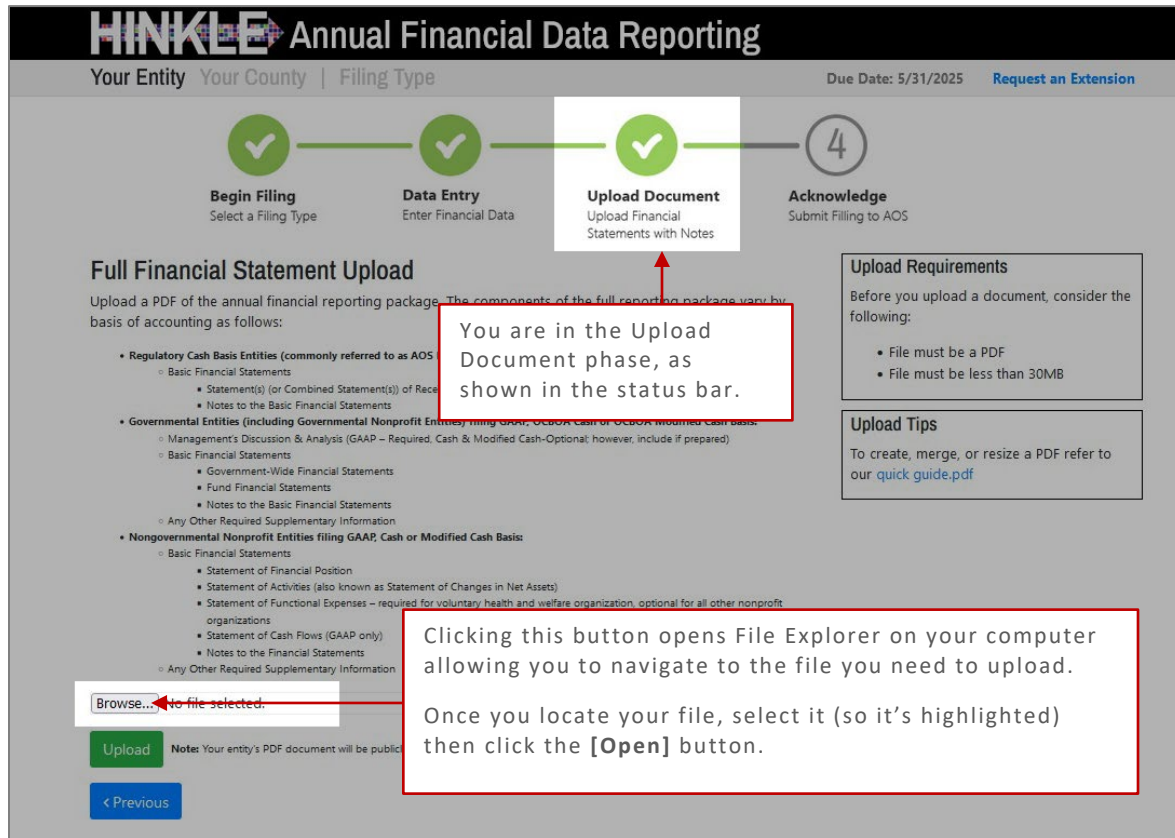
HINKLE Annual Financial Data Reporting

Your Entity Your County | Filing Type

Due Date: 5/31/2025

Request an Extension

Begin Filing
Select a Filing Type

Data Entry
Enter Financial Data

Upload Document
Upload Financial Statements with Notes

4

Acknowledge
Submit Filling to AOS

Full Financial Statement Upload

Upload a PDF of the annual financial reporting package. The components of the full reporting package vary by basis of accounting as follows:

- Regulatory Cash Basis Entities (commonly referred to as AOS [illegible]
  - Basic Financial Statements
    - Statement(s) (or Combined Statement(s)) of Rece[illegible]
    - Notes to the Basic Financial Statements
- Governmental Entities (including Governmental Nonprofit Entities) filing GAAP, OCBOA Cash or OCBOA Modified Cash Basis:
  - Management's Discussion & Analysis (GAAP – Required, Cash & Modified Cash-Optional; however, include if prepared)
  - Basic Financial Statements
    - Government-Wide Financial Statements
    - Fund Financial Statements
    - Notes to the Basic Financial Statements
  - Any Other Required Supplementary Information
- Nongovernmental Nonprofit Entities filing GAAP, Cash or Modified Cash Basis:
  - Basic Financial Statements
    - Statement of Financial Position
    - Statement of Activities (also known as Statement of Changes in Net Assets)
    - Statement of Functional Expenses – required for voluntary health and welfare organization, optional for all other nonprofit organizations
    - Statement of Cash Flows (GAAP only)
    - Notes to the Financial Statements
  - Any Other Required Supplementary Information

Browse... No file selected.

Upload

Note: Your entity's PDF document will be publicl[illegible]

< Previous

You are in the Upload Document phase, as shown in the status bar.

Upload Requirements

Before you upload a document, consider the following:

- File must be a PDF
- File must be less than 30MB

Upload Tips

To create, merge, or resize a PDF refer to our quick guide.pdf

Clicking this button opens File Explorer on your computer allowing you to navigate to the file you need to upload.

Once you locate your file, select it (so it's highlighted) then click the **[Open]** button.